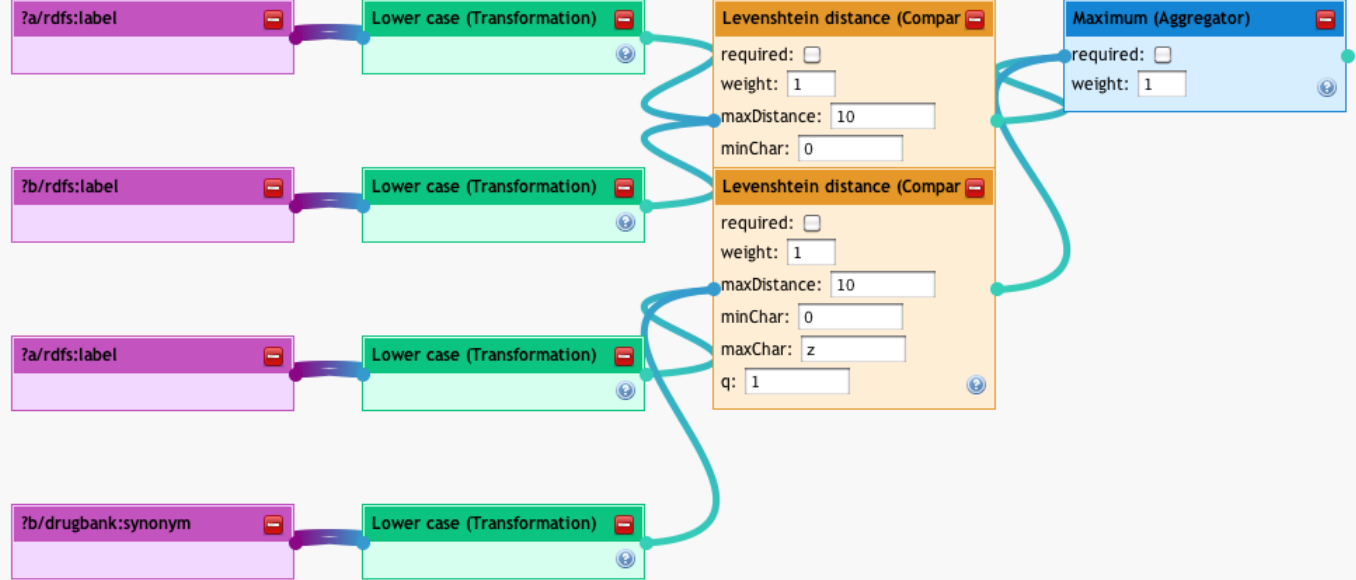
?a/rdfs:label

Lower case (Transformation)

Levenshtein distance (Compar

required:
weight: 1
maxDistance: 10
minChar: 0

Maximum (Aggregator)

required:
weight: 1

?b/rdfs:label

Lower case (Transformation)

Levenshtein distance (Compar

required:
weight: 1
maxDistance: 10
minChar: 0
maxChar: z
q: 1

?a/rdfs:label

Lower case (Transformation)

?b/drugbank:synonym

Lower case (Transformation)